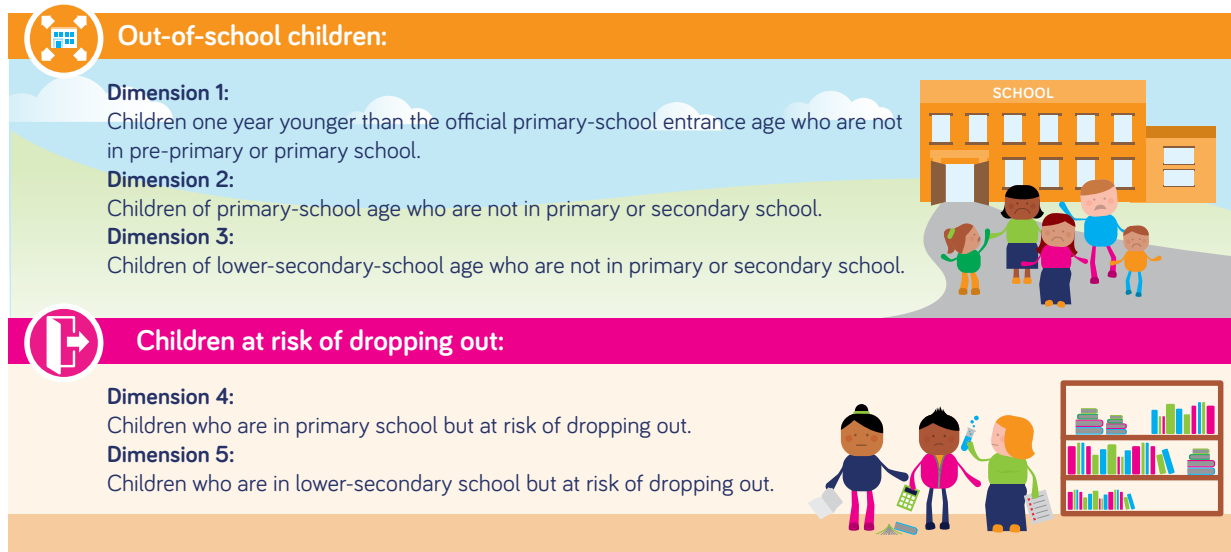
Out-of-school children:

Dimension 1:
Children one year younger than the official primary-school entrance age who are not in pre-primary or primary school.
Dimension 2:
Children of primary-school age who are not in primary or secondary school.
Dimension 3:
Children of lower-secondary-school age who are not in primary or secondary school.

SCHOOL

Children at risk of dropping out:

Dimension 4:
Children who are in primary school but at risk of dropping out.
Dimension 5:
Children who are in lower-secondary school but at risk of dropping out.